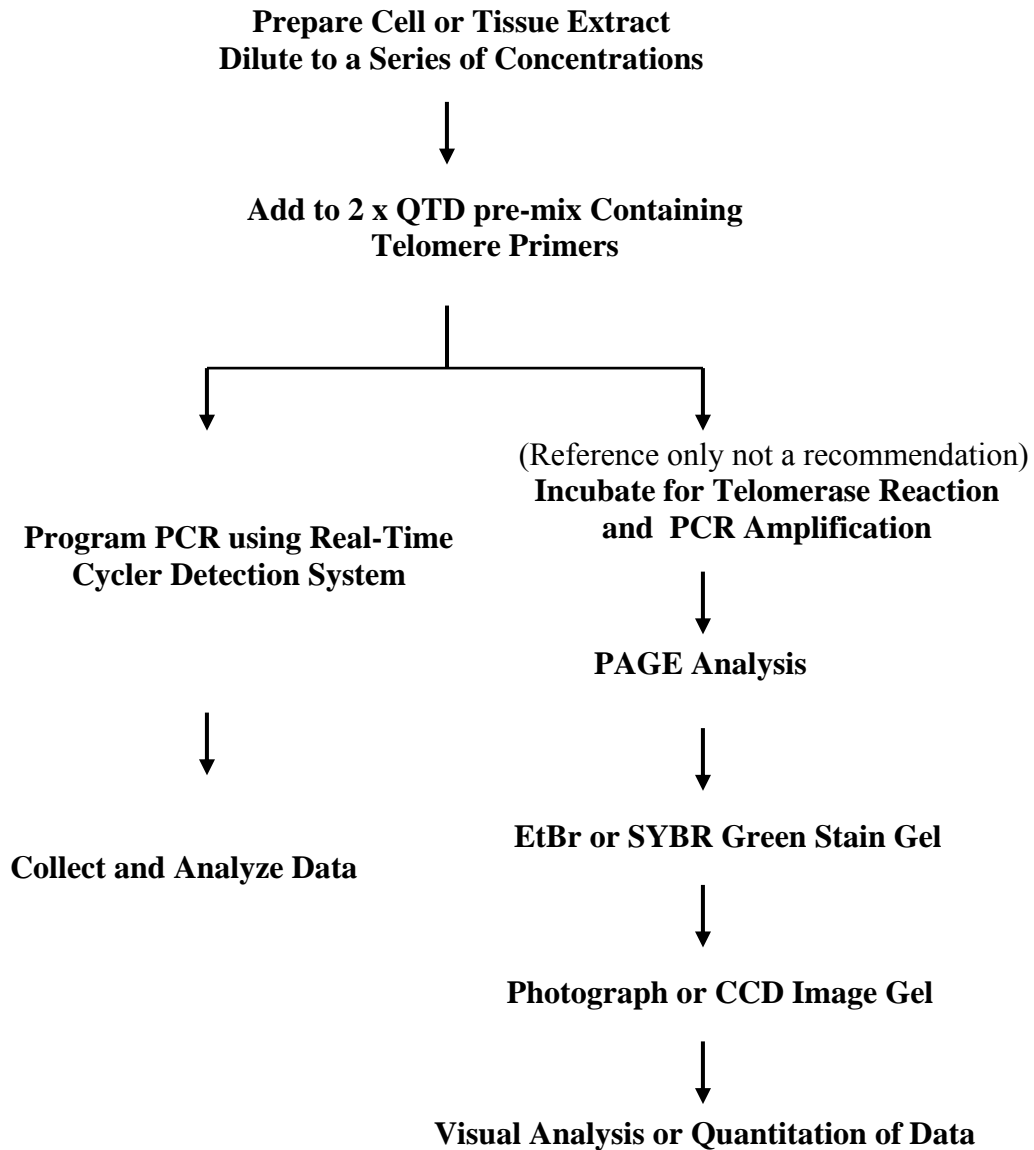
Prepare Cell or Tissue Extract
Dilute to a Series of Concentrations

Add to 2 x QTD pre-mix Containing Telomere Primers

Program PCR using Real-Time Cycler Detection System

Collect and Analyze Data

(Reference only not a recommendation)
Incubate for Telomerase Reaction and PCR Amplification

PAGE Analysis

EtBr or SYBR Green Stain Gel

Photograph or CCD Image Gel

Visual Analysis or Quantitation of Data